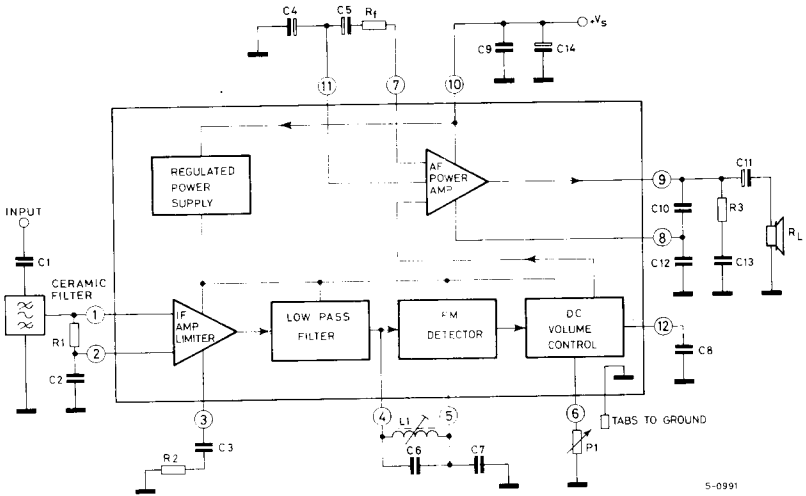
C4
C5
Rf
$V_S$
C9
C14
11
7
10
REGULATED POWER SUPPLY
AF POWER AMP
9
C11
C10
R3
$R_L$
8
C12
C13
INPUT
C1
CERAMIC FILTER
1
2
R1
C2
IF AMP LIMITER
LOW PASS FILTER
FM DETECTOR
DC VOLUME CONTROL
12
C8
3
C3
R2
4
5
L1
C6
C7
6
P1
TABS TO GROUND
5-0991